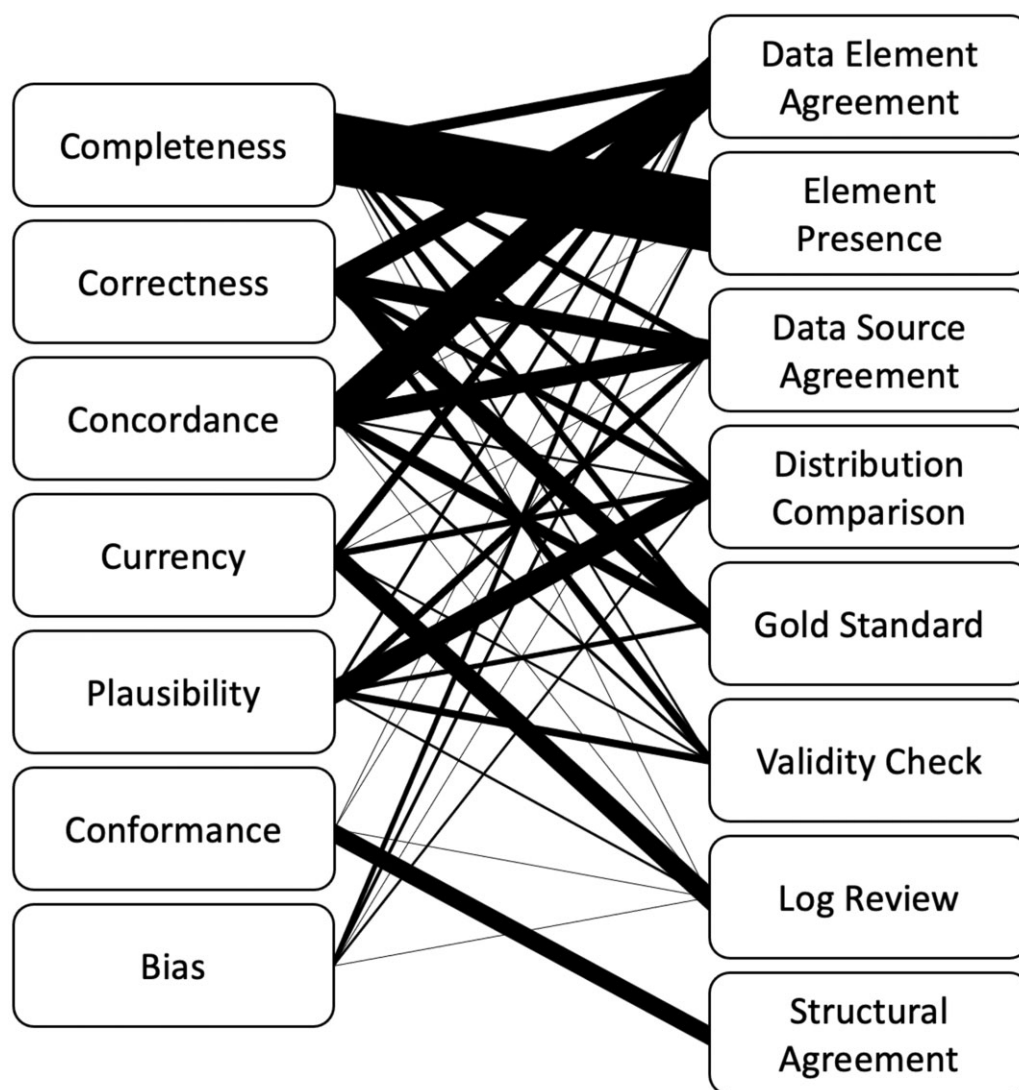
Completeness

Correctness

Concordance

Currency

Plausibility

Conformance

Bias

Data Element Agreement

Element Presence

Data Source Agreement

Distribution Comparison

Gold Standard

Validity Check

Log Review

Structural Agreement